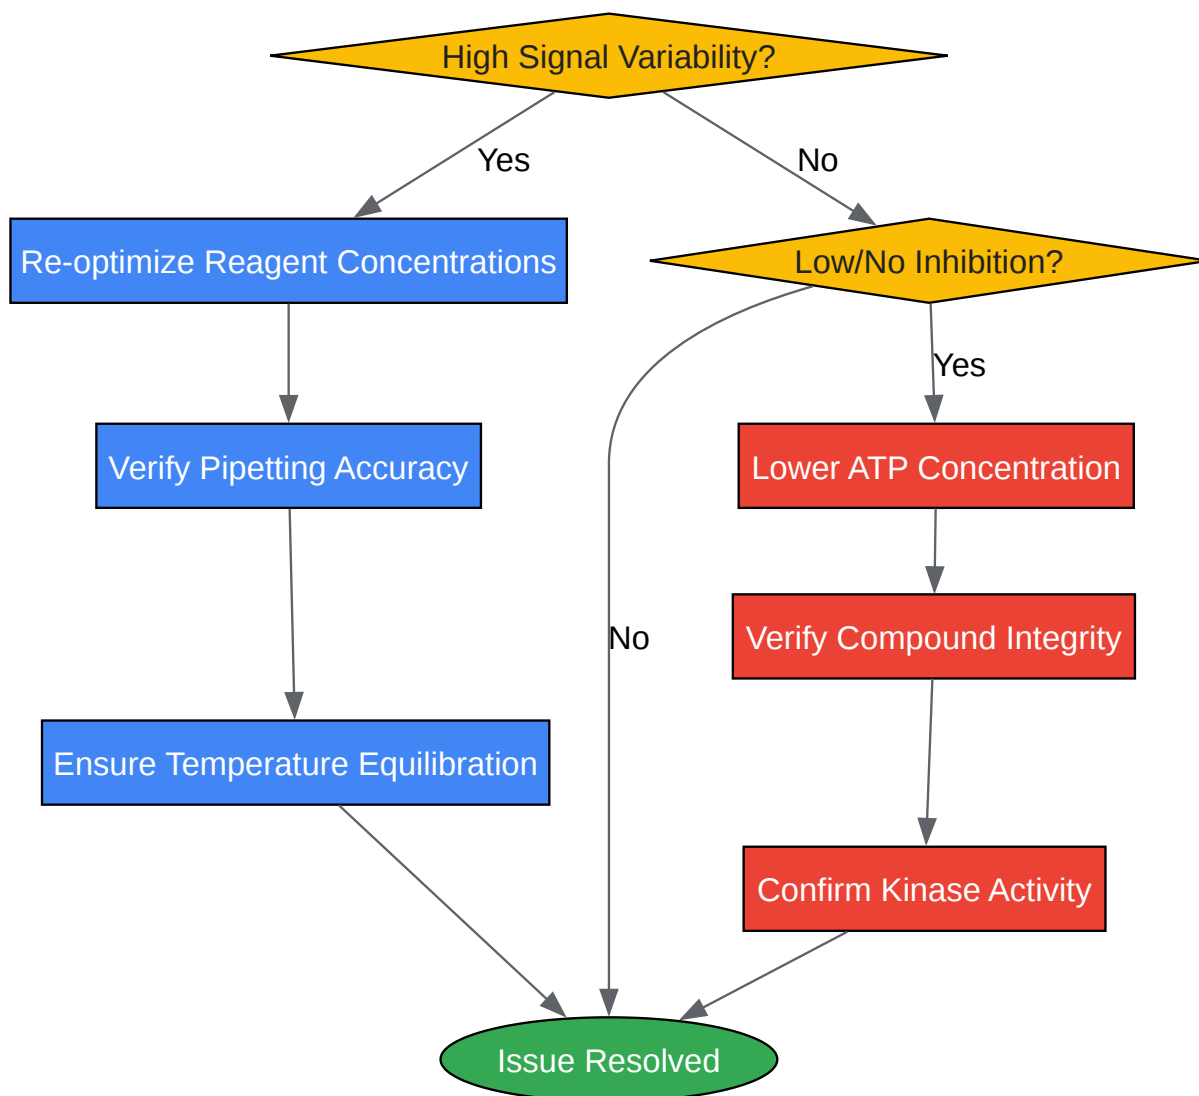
High Signal Variability?

Yes

No

Re-optimize Reagent Concentrations

Low/No Inhibition?

Yes

Verify Pipetting Accuracy

Lower ATP Concentration

No

Verify Compound Integrity

Ensure Temperature Equilibration

Confirm Kinase Activity

Issue Resolved